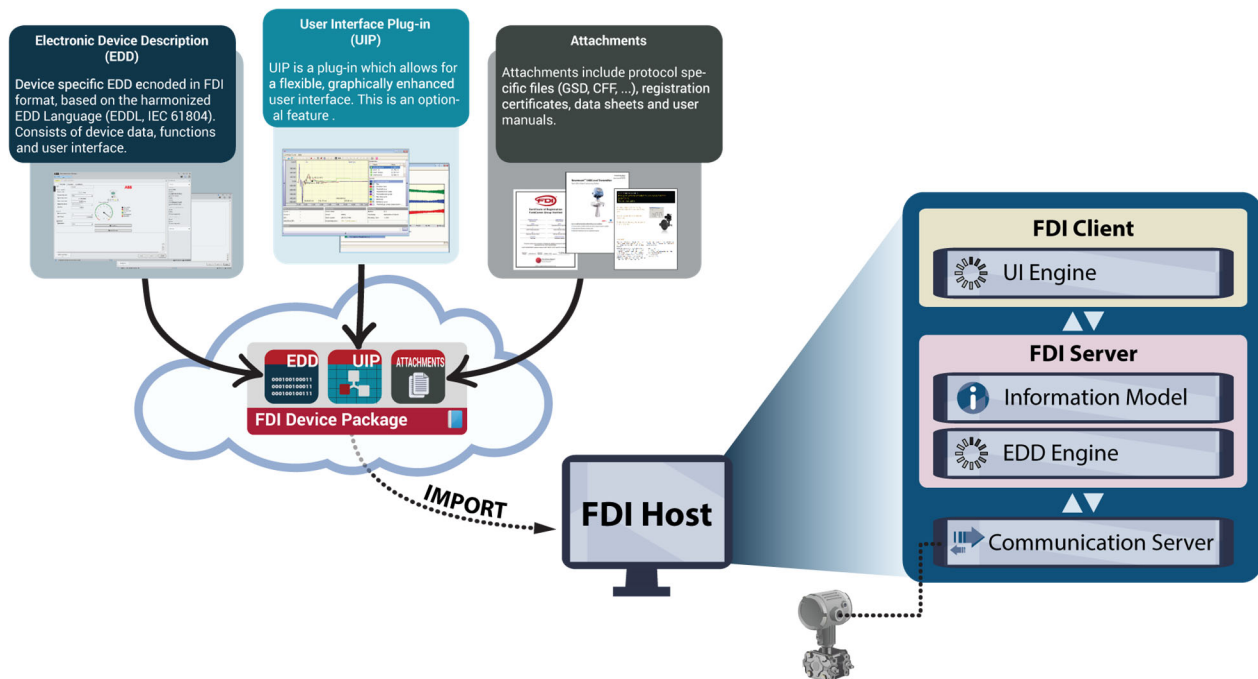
Electronic Device Description (EDD)

Device specific EDD ecnoded in FDI format, based on the harmonized EDD Language (EDDL, IEC 61804). Consists of device data, functions and user interface.

User Interface Plug-in (UIP)

UIP is a plug-in which allows for a flexible, graphically enhanced user interface. This is an optional feature .

Attachments

Attachments include protocol specific files (GSD, CFF, ...), registration certificates, data sheets and user manuals.

EDD
000100100011
000100100011
000100100011

UIP

ATTACHMENTS

FDI Device Package

IMPORT

FDI Host

FDI Client

UI Engine

FDI Server

Information Model

EDD Engine

Communication Server